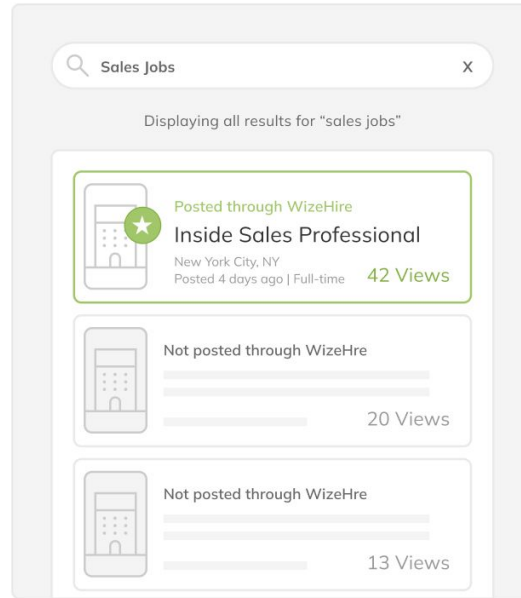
Sales Jobs X

Displaying all results for “sales jobs”

Posted through WizeHire
Inside Sales Professional
New York City, NY
Posted 4 days ago | Full-time
42 Views

Not posted through WizeHre
20 Views

Not posted through WizeHre
13 Views